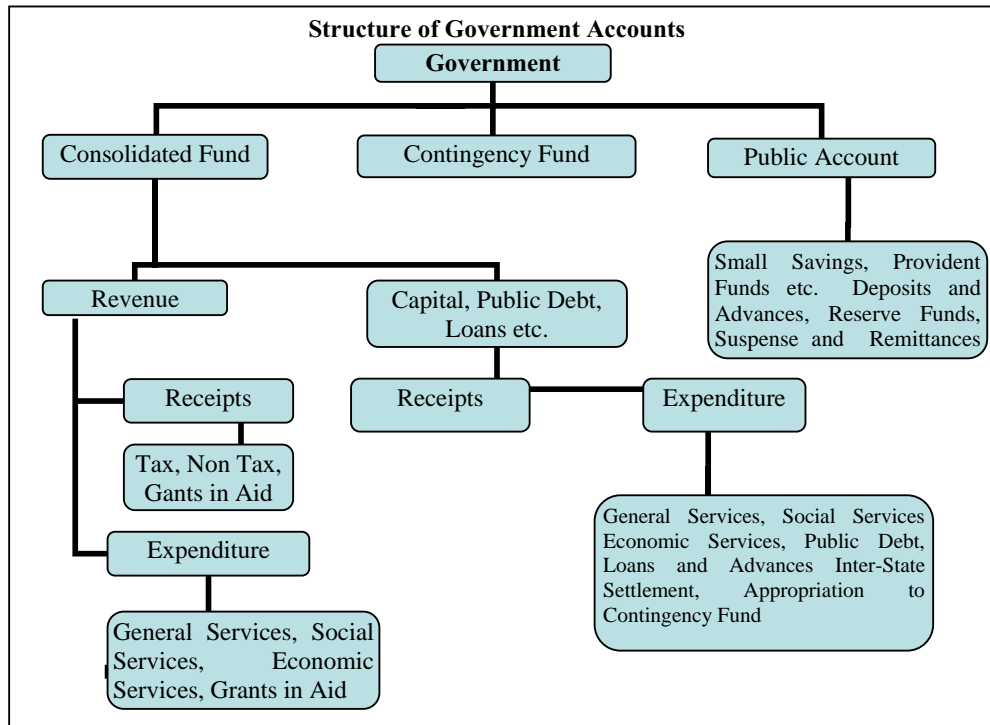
Structure of Government Accounts

Government

Consolidated Fund

Contingency Fund

Public Account

Small Savings, Provident Funds etc. Deposits and Advances, Reserve Funds, Suspense and Remittances

Revenue

Capital, Public Debt, Loans etc.

Receipts

Tax, Non Tax, Gants in Aid

Expenditure

General Services, Social Services, Economic Services, Grants in Aid

Receipts

Expenditure

General Services, Social Services Economic Services, Public Debt, Loans and Advances Inter-State Settlement, Appropriation to Contingency Fund